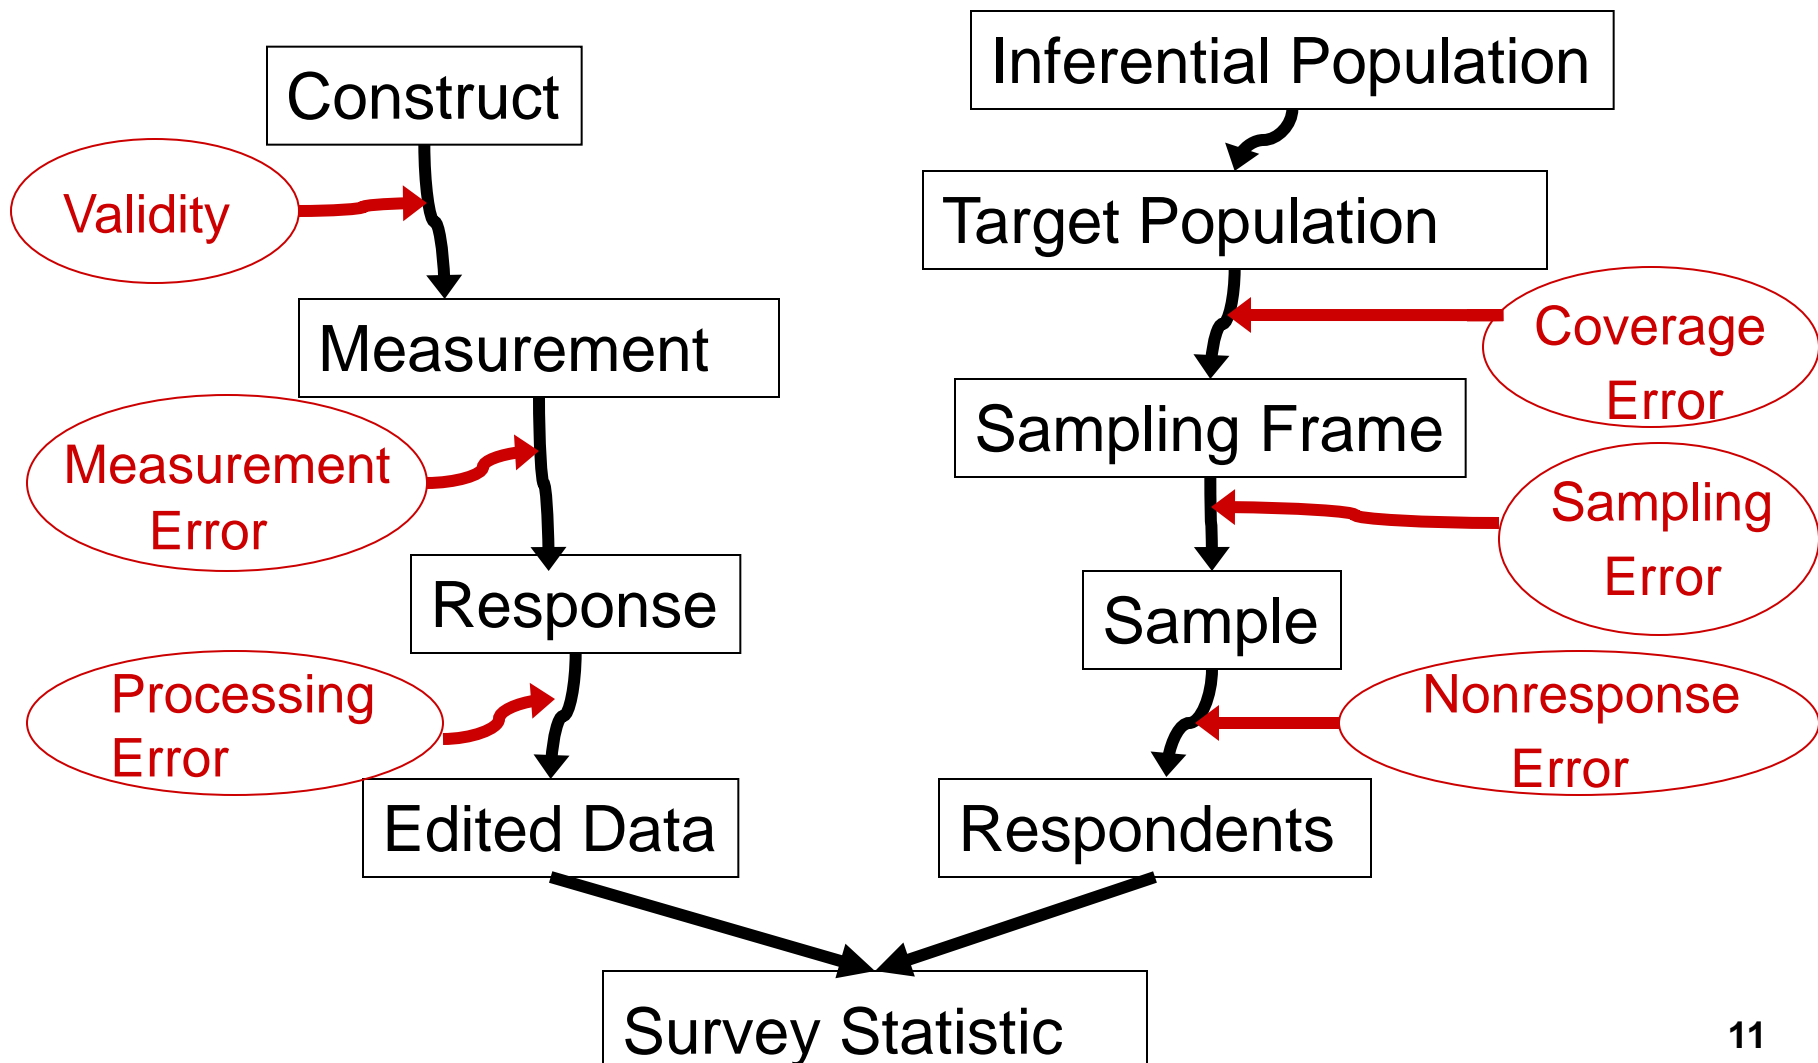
Construct

Validity

Measurement

Measurement Error

Response

Processing Error

Edited Data

Inferential Population

Target Population

Coverage Error

Sampling Frame

Sampling Error

Sample

Nonresponse Error

Respondents

Survey Statistic

11